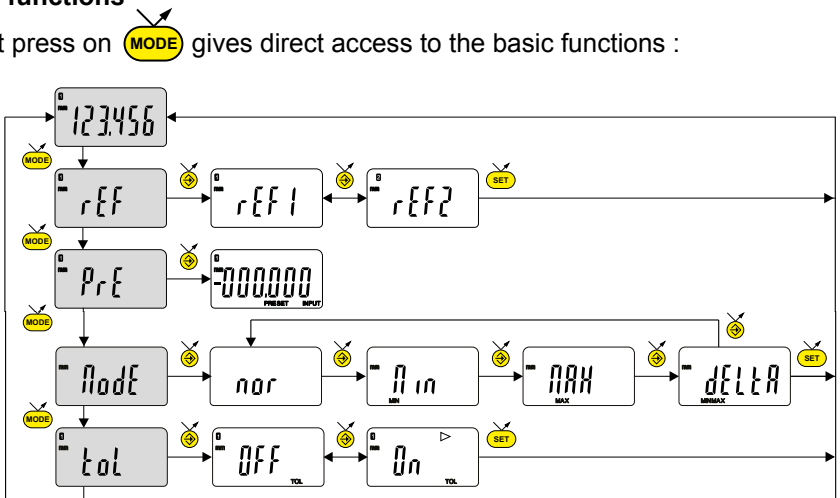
functions

t press on MODE gives direct access to the basic functions :

123.456

MODE

rEF

rEF1

rEF2

SET

MODE

PrE

-000,000

PRESET INPUT

MODE

ModE

nor

Min

MIN

MAX

MAX

dELtA

MINMAX

SET

MODE

toL

OFF

TOL

On

TOL

SET